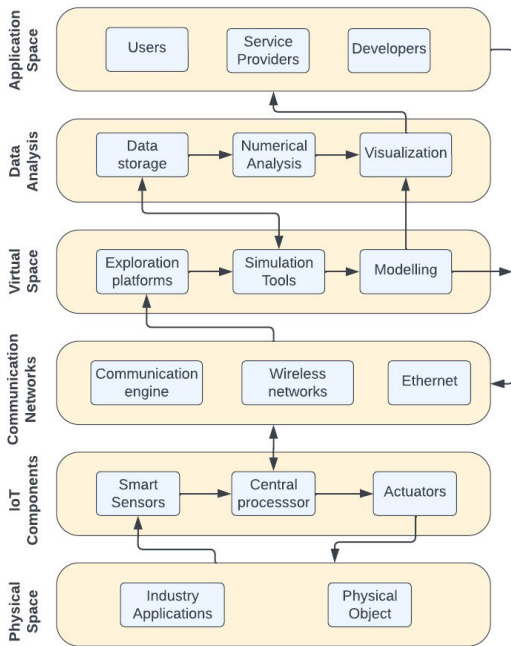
Application Space

Users

Service Providers

Developers

Data Analysis

Data storage

Numerical Analysis

Visualization

Virtual Space

Exploration platforms

Simulation Tools

Modelling

Communication Networks

Communication engine

Wireless networks

Ethernet

IoT Components

Smart Sensors

Central processsor

Actuators

Physical Space

Industry Applications

Physical Object